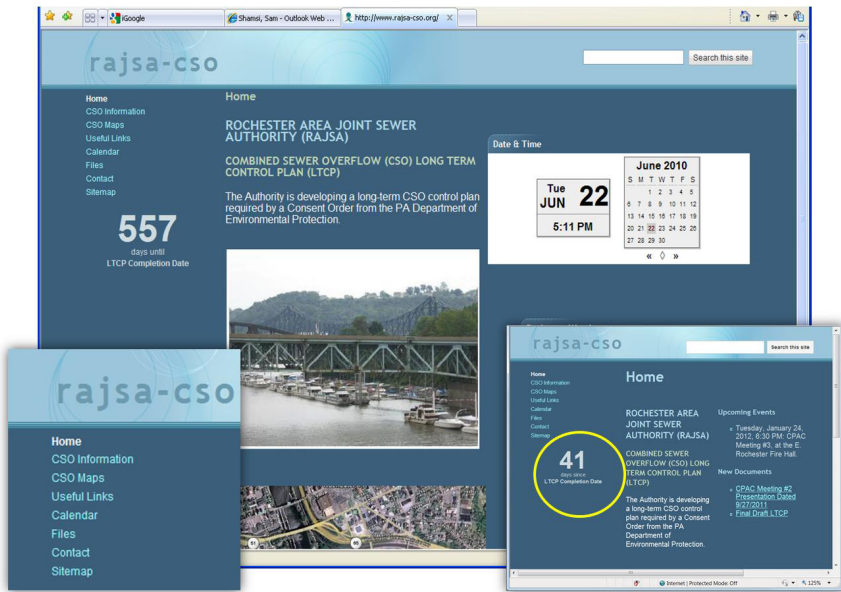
iGoogle | Shamsi, Sam - Outlook Web ... | http://www.rajsa-cso.org/

rajsa-cso

Search this site

Home
CSO Information
CSO Maps
Useful Links
Calendar
Files
Contact
Sitemap

557
days until
LTCP Completion Date

Home

ROCHESTER AREA JOINT SEWER AUTHORITY (RAJSA)

COMBINED SEWER OVERFLOW (CSO) LONG TERM CONTROL PLAN (LTCP)

The Authority is developing a long-term CSO control plan required by a Consent Order from the PA Department of Environmental Protection.

Date & Time

Tue JUN 22
5:11 PM

June 2010

| S | M | T | W | T | F | S |
|---|---|---|---|---|---|---|
| | | 1 | 2 | 3 | 4 | 5 |
| 6 | 7 | 8 | 9 | 10 | 11 | 12 |
| 13 | 14 | 15 | 16 | 17 | 18 | 19 |
| 20 | 21 | 22 | 23 | 24 | 25 | 26 |
| 27 | 28 | 29 | 30 | | | |

« ◊ »

51
65

rajsa-cso

Home
CSO Information
CSO Maps
Useful Links
Calendar
Files
Contact
Sitemap

rajsa-cso

Search this site

Home
CSO Information
CSO Maps
Useful Links
Calendar
Files
Contact
Sitemap

41
days since
LTCP Completion Date

Home

ROCHESTER AREA JOINT SEWER AUTHORITY (RAJSA)

COMBINED SEWER OVERFLOW (CSO) LONG TERM CONTROL PLAN (LTCP)

The Authority is developing a long-term CSO control plan required by a Consent Order from the PA Department of Environmental Protection.

Upcoming Events

Tuesday, January 24, 2012, 6:30 PM: CPAC Meeting #3, at the E. Rochester Fire Hall.

New Documents

CPAC Meeting #2 Presentation Dated 9/27/2011
Final Draft LTCP

Internet | Protected Mode: Off
125%